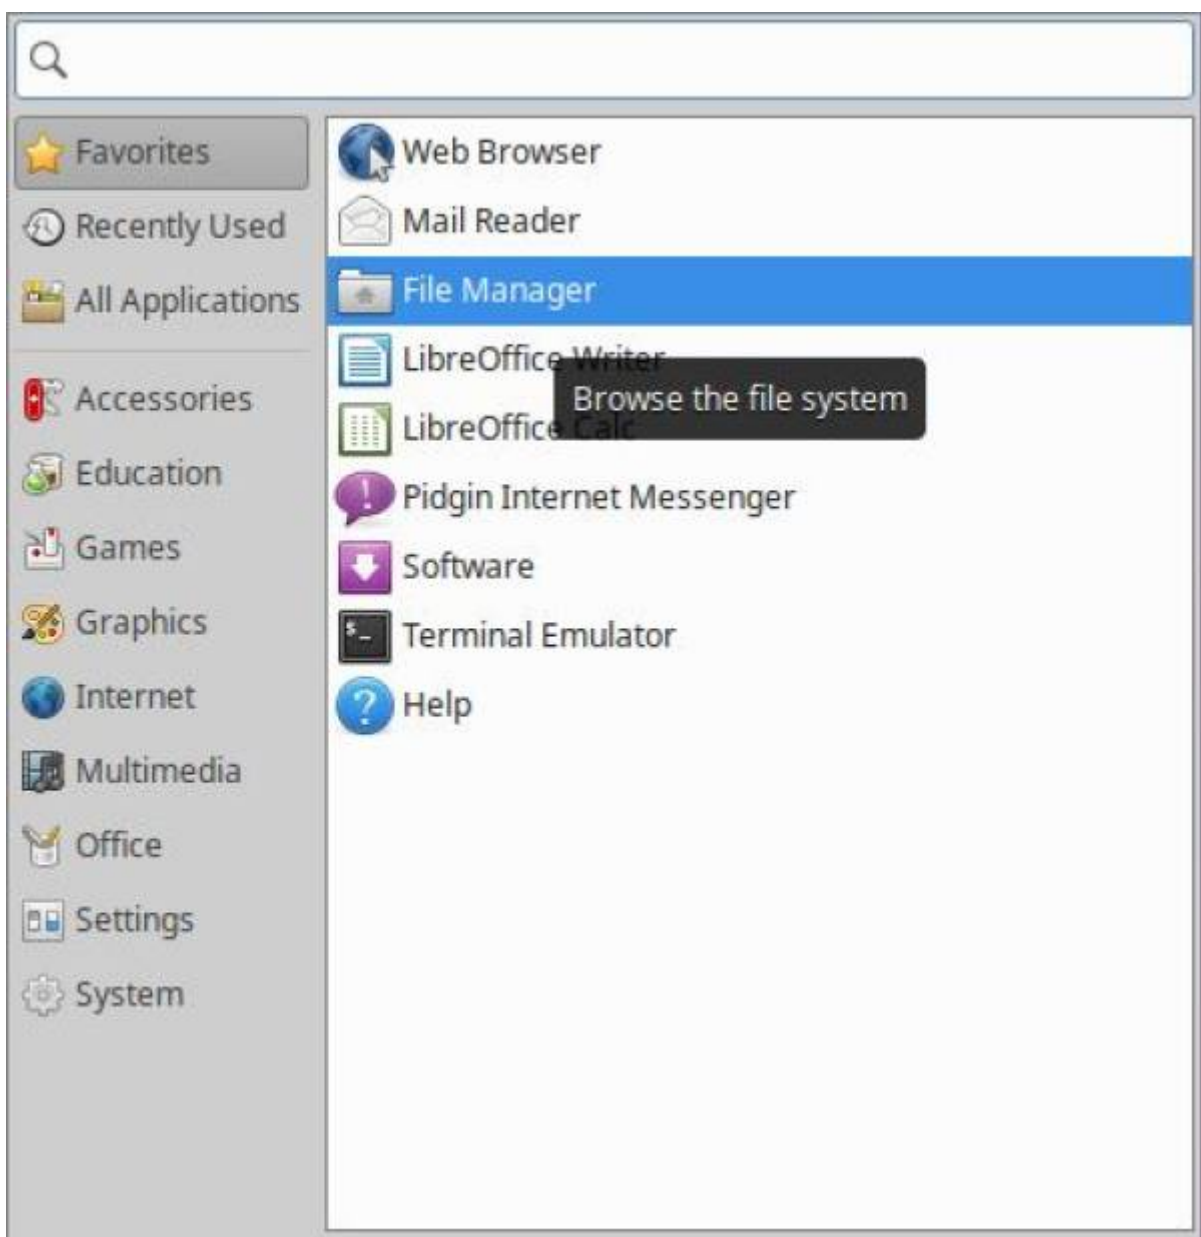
Favorites
Recently Used
All Applications
Accessories
Education
Games
Graphics
Internet
Multimedia
Office
Settings
System

Web Browser
Mail Reader
File Manager
LibreOffice Writer
Browse the file system
LibreOffice Calc
Pidgin Internet Messenger
Software
Terminal Emulator
Help